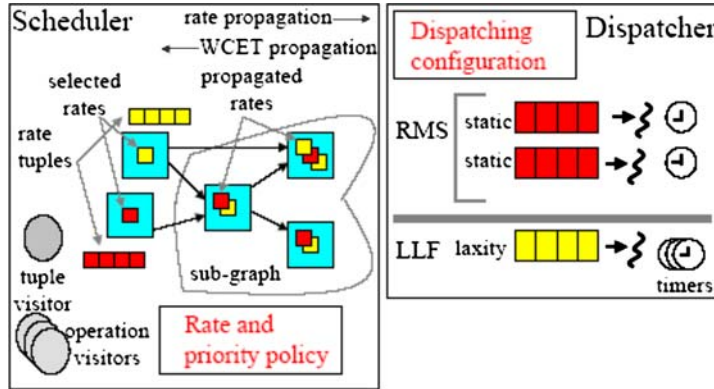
Scheduler

rate propagation

WCET propagation

selected rates

propagated rates

rate tuples

tuple visitor

sub-graph

operation visitors

Rate and priority policy

Dispatching configuration

Dispatcher

RMS

static

static

LLF

laxity

timers